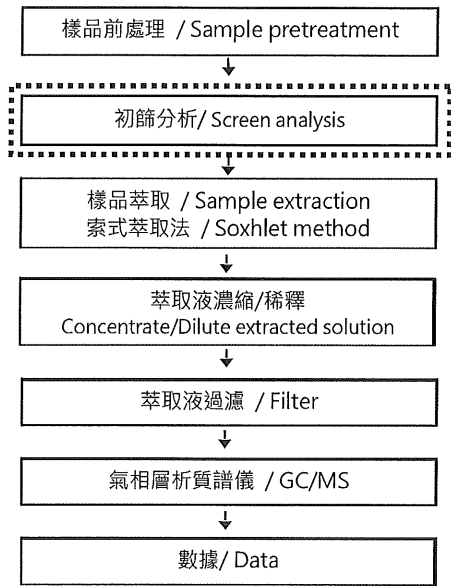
樣品前處理 / Sample pretreatment

初篩分析/ Screen analysis

樣品萃取 / Sample extraction
索式萃取法 / Soxhlet method

萃取液濃縮/稀釋
Concentrate/Dilute extracted solution

萃取液過濾 / Filter

氣相層析質譜儀 / GC/MS

數據/ Data